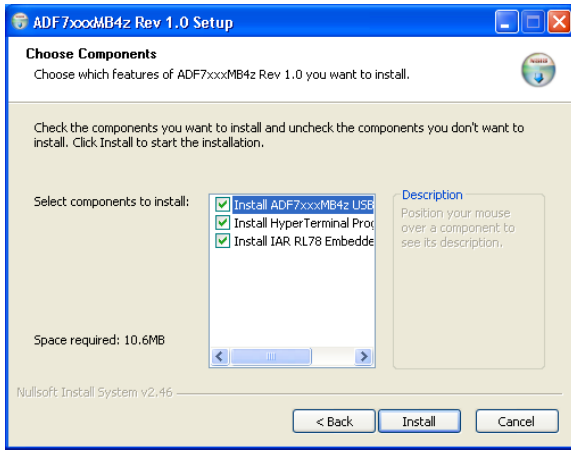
ADF7xxxMB4z Rev 1.0 Setup

Choose Components

Choose which features of ADF7xxxMB4z Rev 1.0 you want to install.

Check the components you want to install and uncheck the components you don't want to install. Click Install to start the installation.

Select components to install:

Install ADF7xxxMB4z USB
Install HyperTerminal Prog
Install IAR RL78 Embedde

Description

Position your mouse over a component to see its description.

Space required: 10.6MB

Nullsoft Install System v2.46

< Back

Install

Cancel